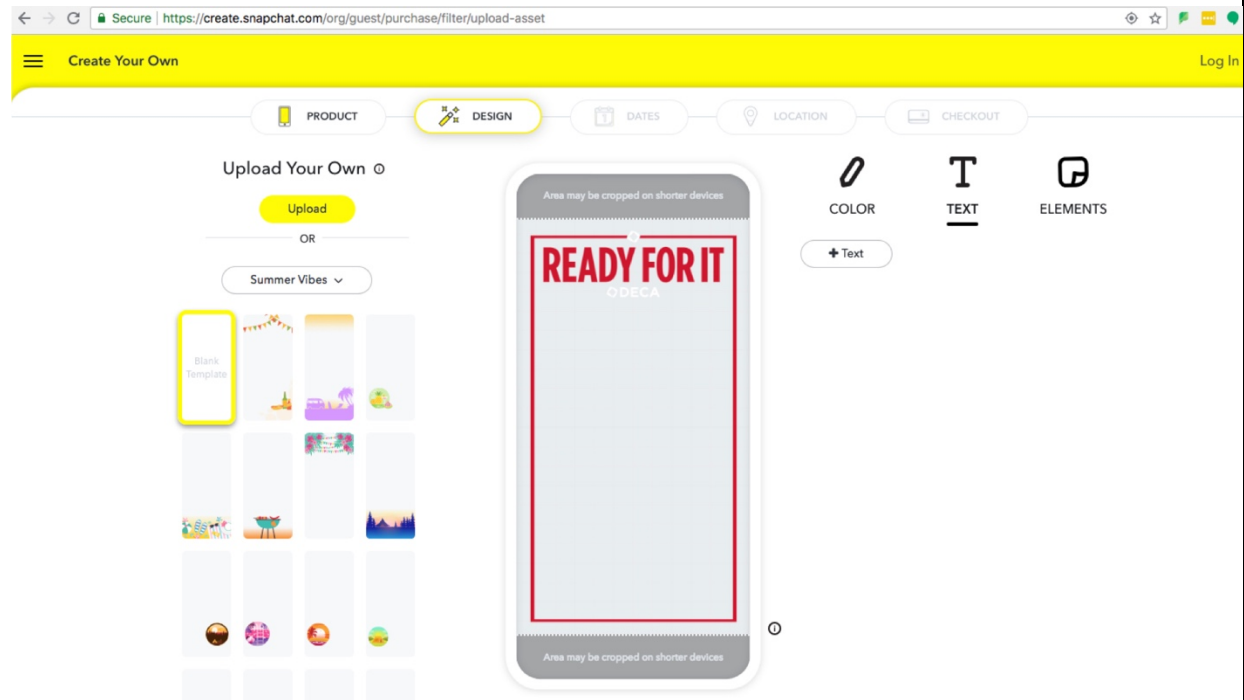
Secure https://create.snapchat.com/org/guest/purchase/filter/upload-asset

Create Your Own

Log In

PRODUCT DESIGN DATES LOCATION CHECKOUT

Upload Your Own

Upload

OR

Summer Vibes

Blank Template

Area may be cropped on shorter devices

READY FOR IT

DECA

Area may be cropped on shorter devices

COLOR TEXT ELEMENTS

+ Text